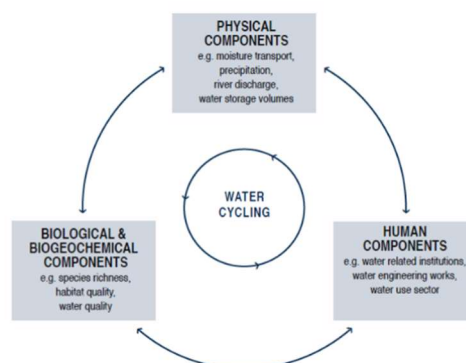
PHYSICAL COMPONENTS
e.g. moisture transport, precipitation, river discharge, water storage volumes

WATER CYCLING

BIOLOGICAL & BIOGEOCHEMICAL COMPONENTS
e.g. species richness, habitat quality, water quality

HUMAN COMPONENTS
e.g. water related institutions, water engineering works, water use sector